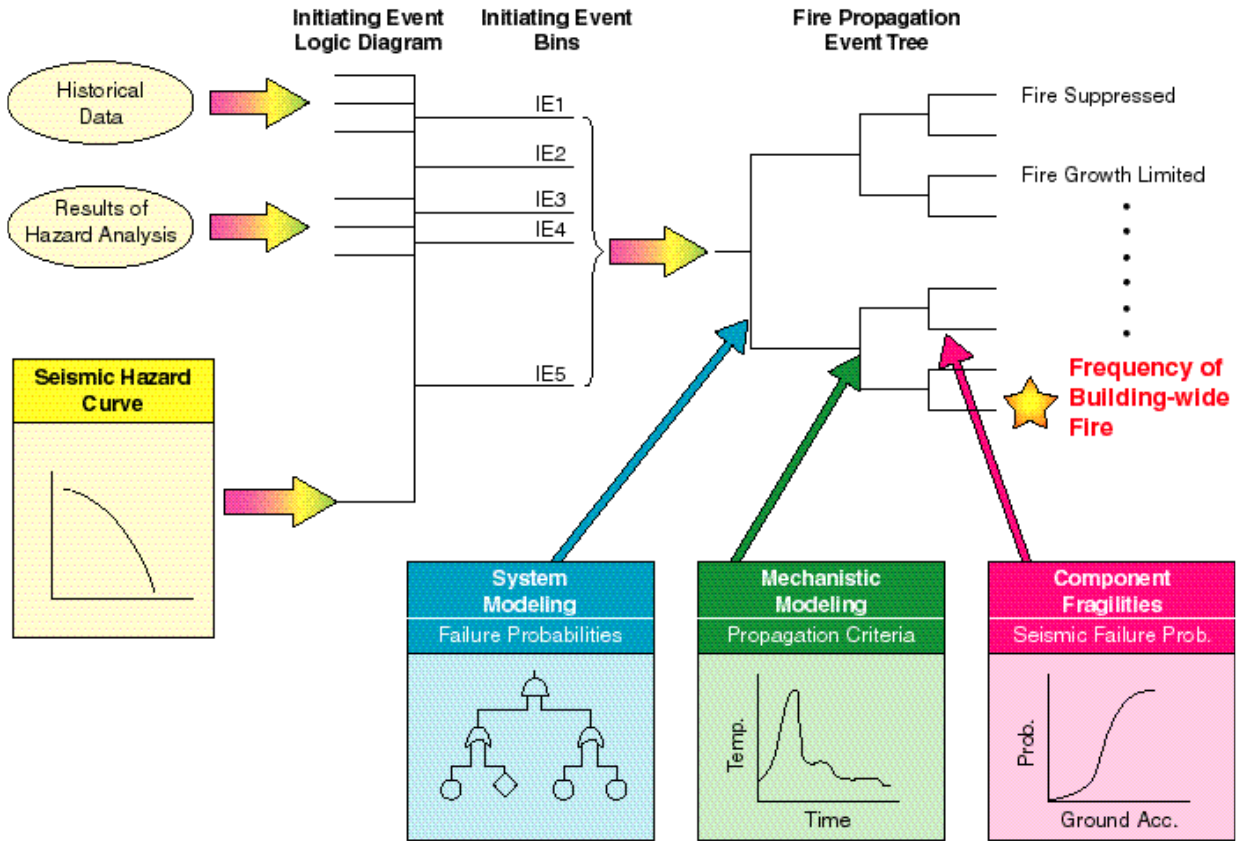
Initiating Event Logic Diagram

Initiating Event Bins

Fire Propagation Event Tree

Historical Data

Results of Hazard Analysis

Seismic Hazard Curve

IE1

IE2

IE3

IE4

IE5

Fire Suppressed

Fire Growth Limited

Frequency of Building-wide Fire

System Modeling

Failure Probabilities

Mechanistic Modeling

Propagation Criteria

Temp.

Time

Component Fragilities

Seismic Failure Prob.

Prob.

Ground Acc.